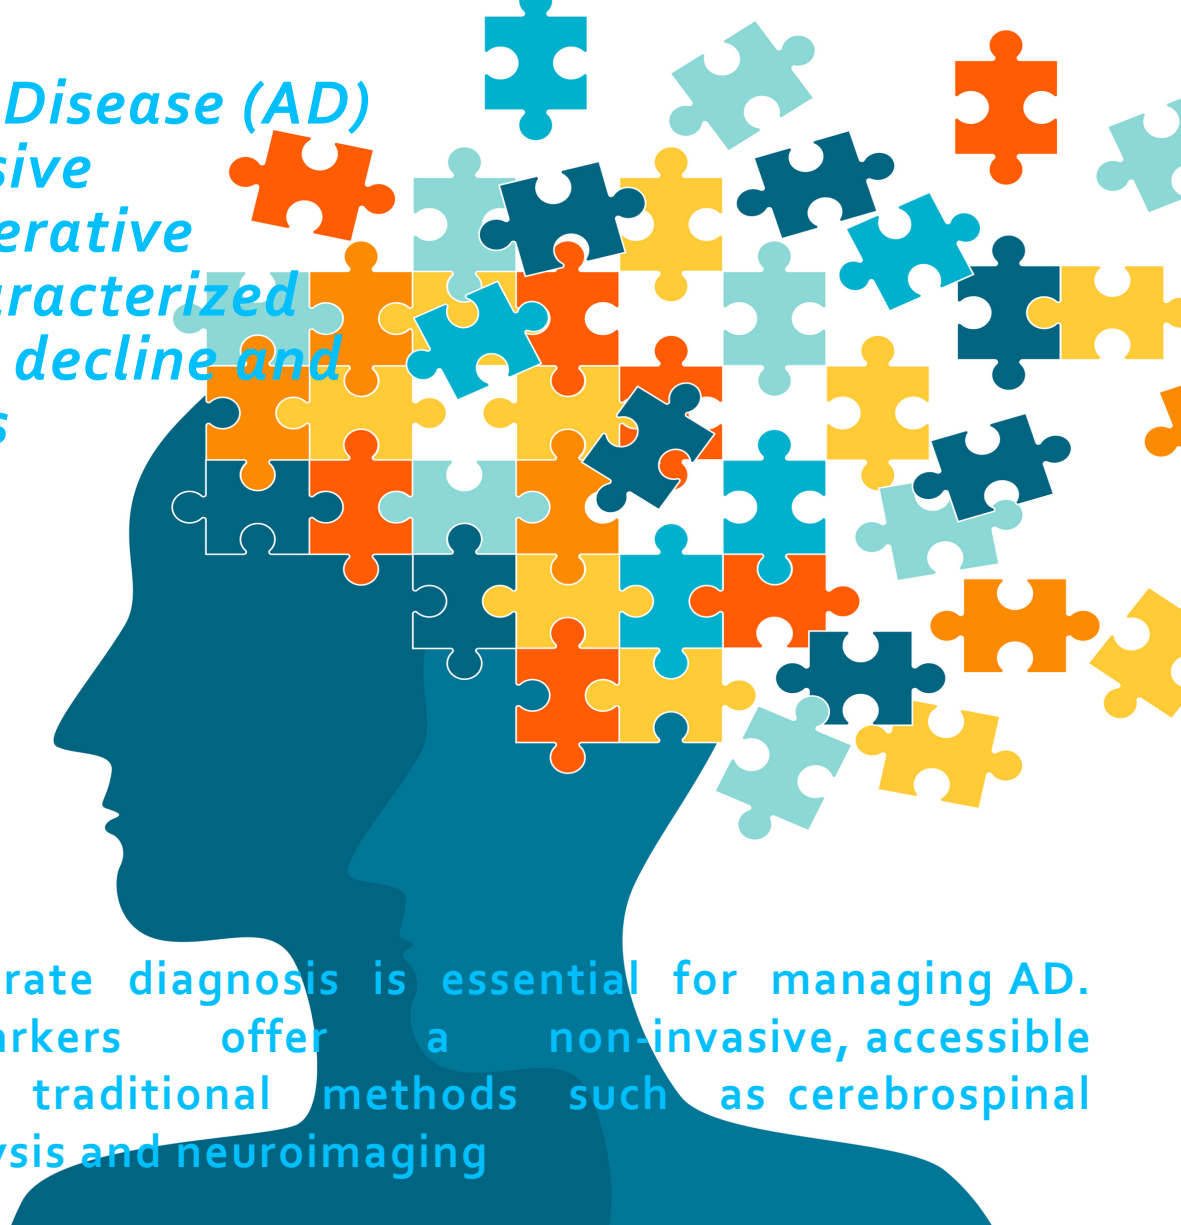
Disease (AD) sive erative aracterized decline and s

rate diagnosis is essential for managing AD. arkers offer a non-invasive, accessible traditional methods such as cerebrospinal ysis and neuroimaging